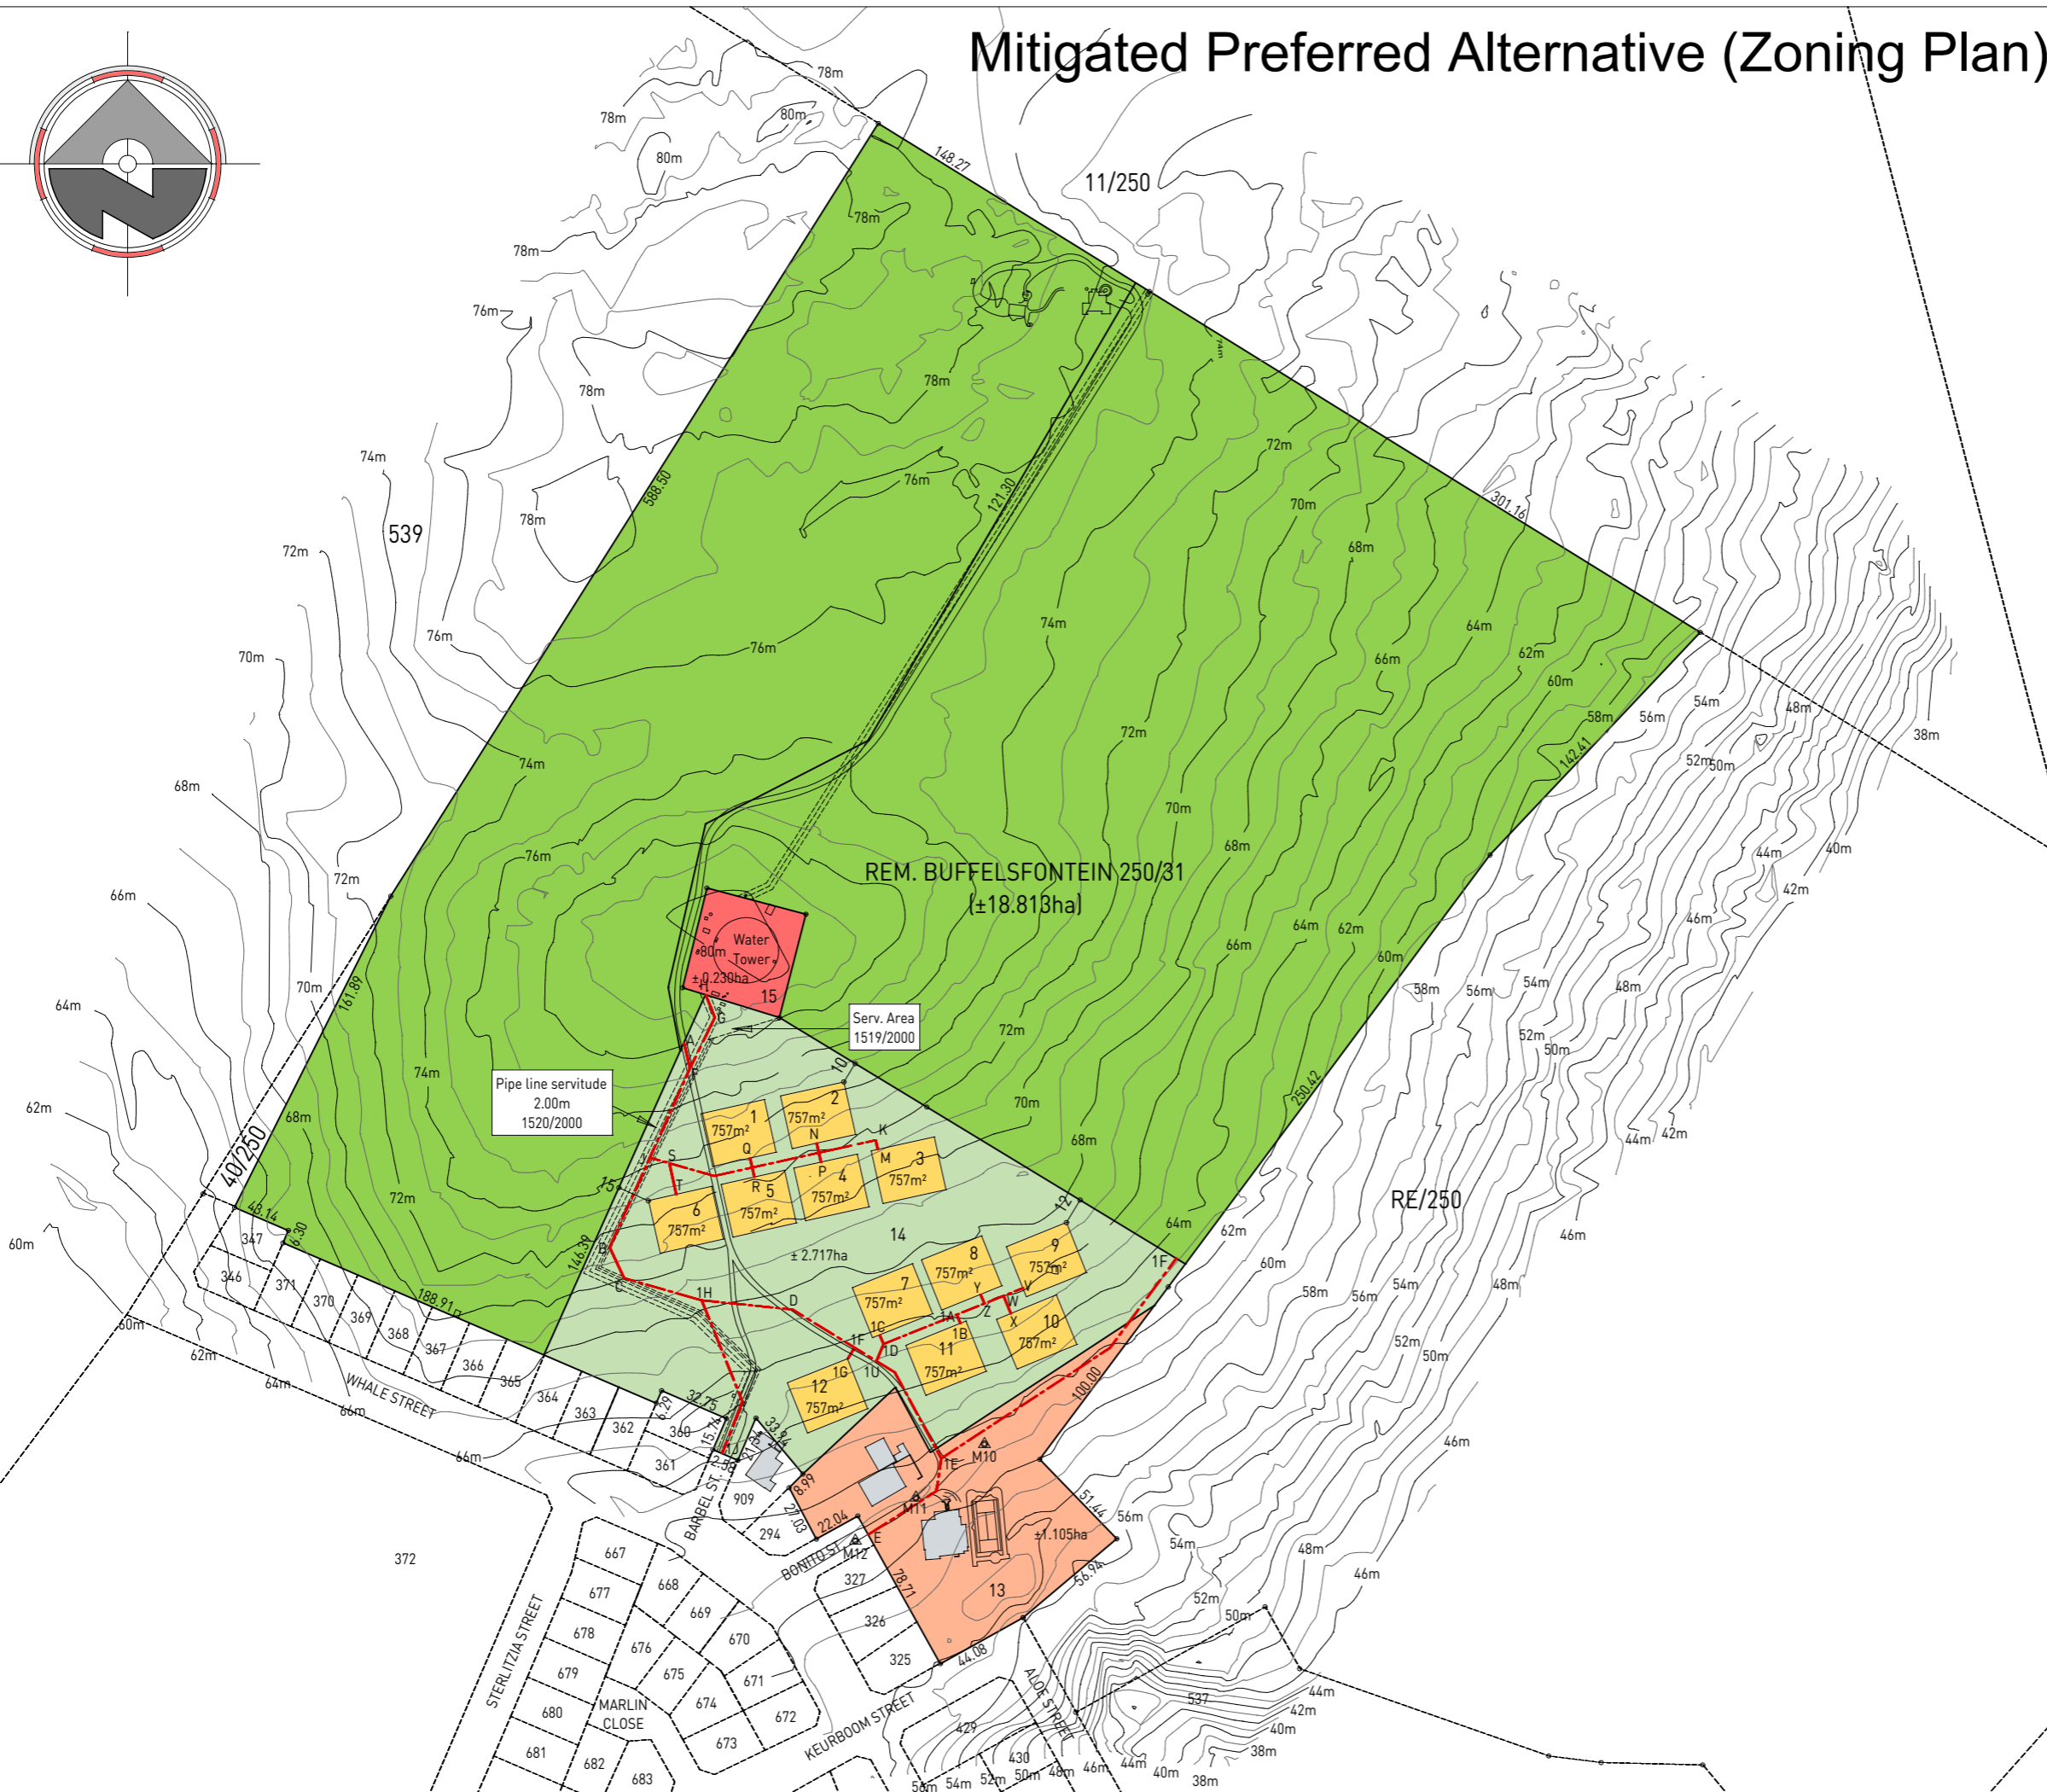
Mitigated Preferred Alternative (Zoning Plan)

78m
80m
78m
80m
148.27
11/250
78m
78m
76m
78m
78m
74m
539
78m
72m
588.50
76m
121.30
72m
70m
301.16
68m
76m
76m
70m
74m
64m
66m
62m
60m
58m
56m
54m
48m
38m
52m
50m
142.41
72m
74m
68m
70m
76m
72m
REM. BUFFELSFONTEIN 250/31
(±18.813ha)
68m
66m
64m
62m
60m
44m
40m
42m
46m
58m
56m
54m
48m
52m
50m
Water Tower
80m
±0.230ha
15
Serv. Area
1519/2000
161.89
70m
64m
74m
72m
70m
68m
Pipe line servitude
2.00m
1520/2000
62m
40/250
68m
250.42
44m
42m
1
757m²
2
757m²
N
K
Q
S
M
3
757m²
P
4
757m²
R
5
757m²
T
6
757m²
14
± 2.717ha
72m
43.14
6.30
347
60m
346
371
370
369
368
367
366
365
364
363
362
360
361
188.91
146.39
60m
62m
64m
WHALE STREET
66m
66m
8
757m²
9
757m²
7
757m²
Y
V
W
Z
X
10
757m²
1A
1B
1C
11
757m²
1D
1F
1G
1H
D
12
757m²
1U
1F
RE/250
46m
64m
62m
60m
58m
56m
54m
48m
52m
50m
46m
100.00
32.75
6.29
15.74
21.28
33.94
M10
1E
909
8.99
M11
51.44
56m
±1.105ha
22.04
27.03
294
BARBEL ST.
BONITO ST.
M12
E
56.94
54m
48m
46m
13
327
78.71
52m
50m
372
667
668
677
669
678
676
670
679
675
671
680
MARLIN CLOSE
674
672
681
682
683
673
326
325
44.08
STERLITZIA STREET
KEURBOOM STREET
ALOE STREET
429
430
537
44m
42m
40m
38m
56m
54m
52m
50m
48m
46m
44m
40m
38m